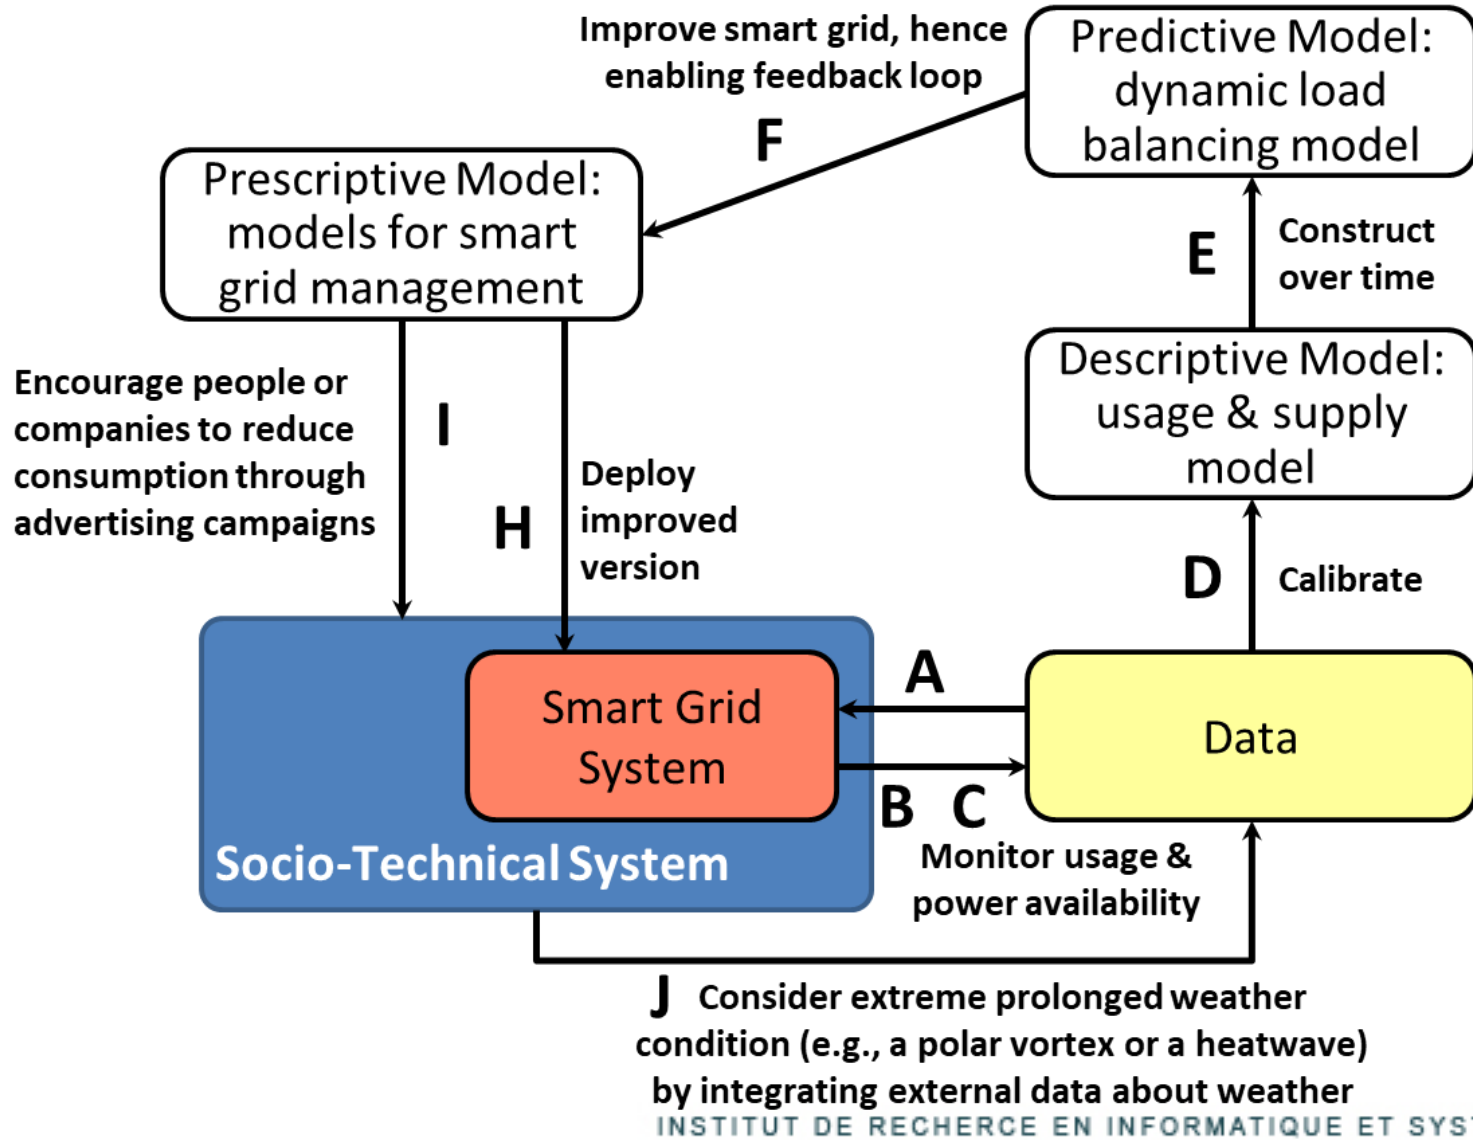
Improve smart grid, hence enabling feedback loop

Predictive Model: dynamic load balancing model

F

Prescriptive Model: models for smart grid management

E

Construct over time

Descriptive Model: usage & supply model

Encourage people or companies to reduce consumption through advertising campaigns

I

H

Deploy improved version

D

Calibrate

A

Smart Grid System

Data

B C

Socio-Technical System

Monitor usage & power availability

J Consider extreme prolonged weather condition (e.g., a polar vortex or a heatwave) by integrating external data about weather

INSTITUT DE RECHERCE EN INFORMATIQUE ET SYS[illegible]